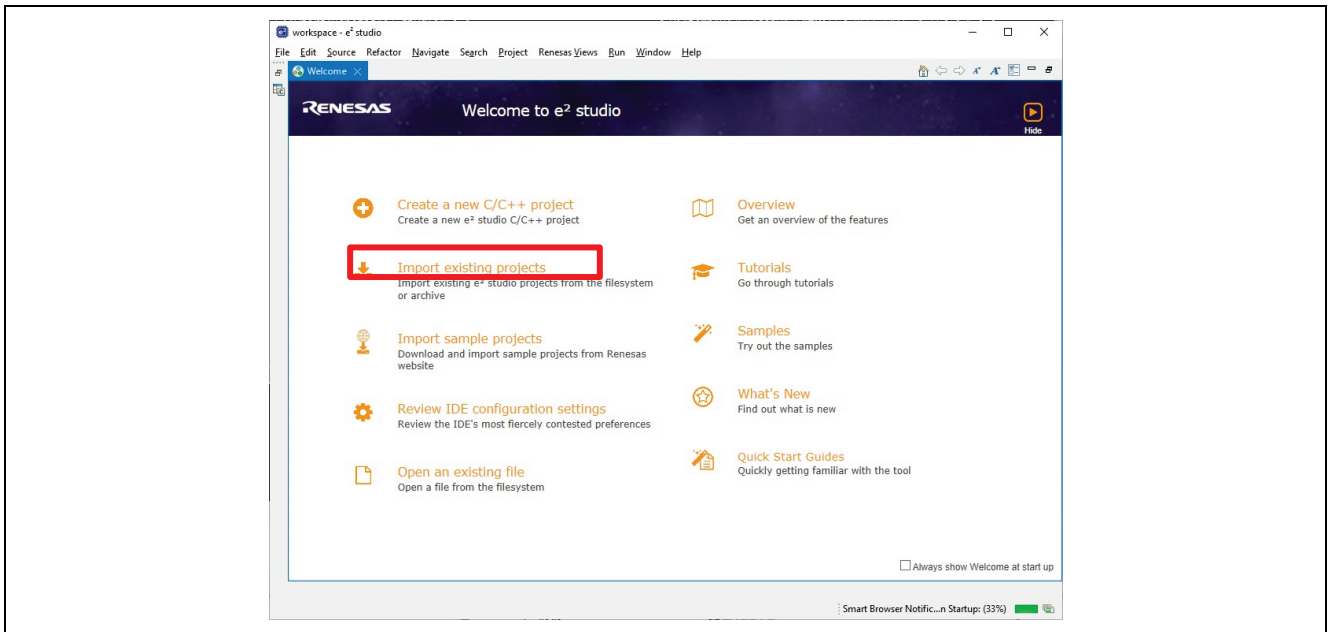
workspace - e² studio

File Edit Source Refactor Navigate Search Project Renesas Views Run Window Help

Welcome

RENESAS

Welcome to e² studio

Hide

Create a new C/C++ project
Create a new e² studio C/C++ project

Import existing projects
Import existing e² studio projects from the filesystem or archive

Import sample projects
Download and import sample projects from Renesas website

Review IDE configuration settings
Review the IDE's most fiercely contested preferences

Open an existing file
Open a file from the filesystem

Overview
Get an overview of the features

Tutorials
Go through tutorials

Samples
Try out the samples

What's New
Find out what is new

Quick Start Guides
Quickly getting familiar with the tool

Always show Welcome at start up

Smart Browser Notific...n Startup: (33%)